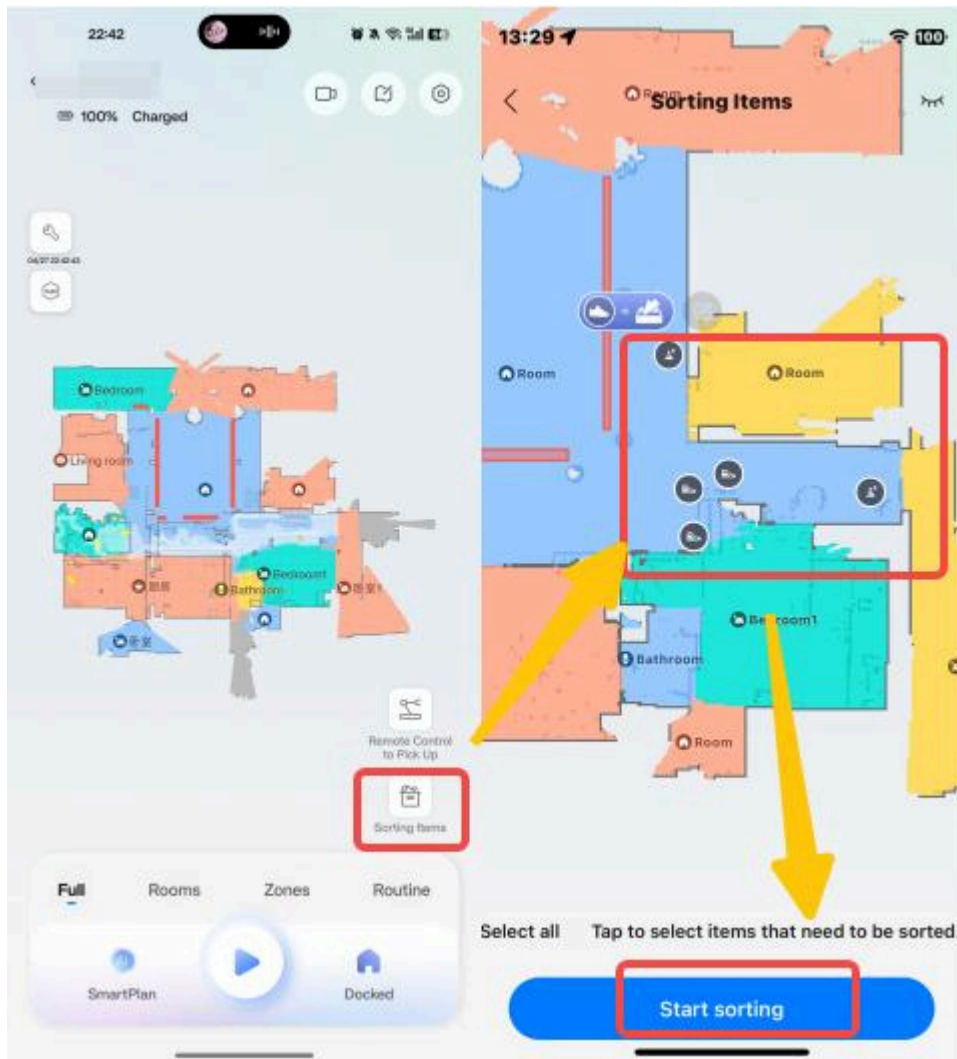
22:42

100% Charged

04/27 22:42:43

Bedroom

Living room

Bedroom1

Bathroom

Remote Control to Pick Up

Sorting Items

Full Rooms Zones Routine

SmartPlan

Docked

13:29

100

Room

Sorting Items

Room

Room

Bedroom1

Bathroom

Room

Select all Tap to select items that need to be sorted.

Start sorting